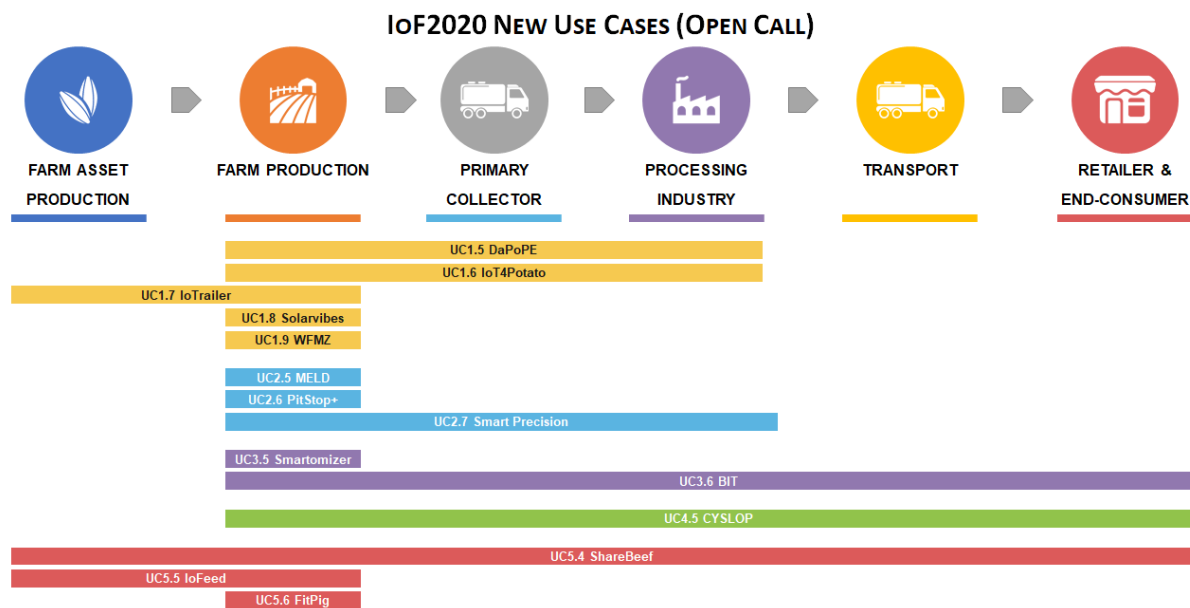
IoF2020 New Use Cases (Open Call)

FARM ASSET PRODUCTION

FARM PRODUCTION

PRIMARY COLLECTOR

PROCESSING INDUSTRY

TRANSPORT

RETAILER & END-CONSUMER

UC1.5 DaPoPE

UC1.6 IoT4Potato

UC1.7 IoTrailer

UC1.8 Solarvibes

UC1.9 WFMZ

UC2.5 MELD

UC2.6 PitStop+

UC2.7 Smart Precision

UC3.5 Smartomizer

UC3.6 BIT

UC4.5 CYSLOP

UC5.4 ShareBeef

UC5.5 IoFeed

UC5.6 FitPig